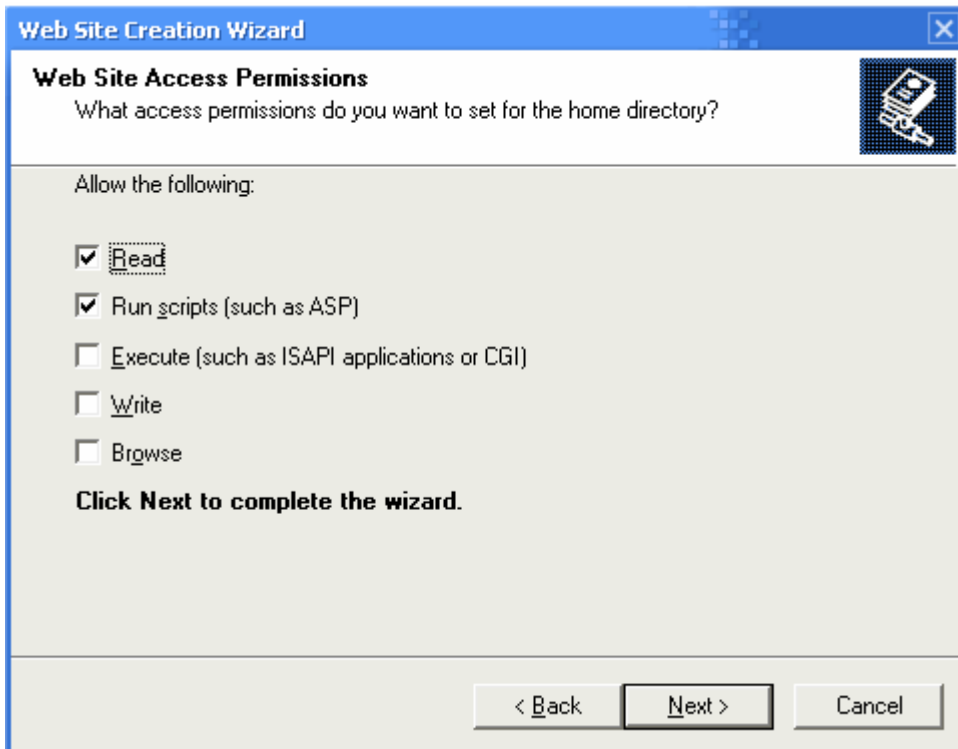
Web Site Creation Wizard

Web Site Access Permissions
What access permissions do you want to set for the home directory?

Allow the following:

☑ Read

☑ Run scripts (such as ASP)

☐ Execute (such as ISAPI applications or CGI)

☐ Write

☐ Browse

Click Next to complete the wizard.

< Back Next > Cancel